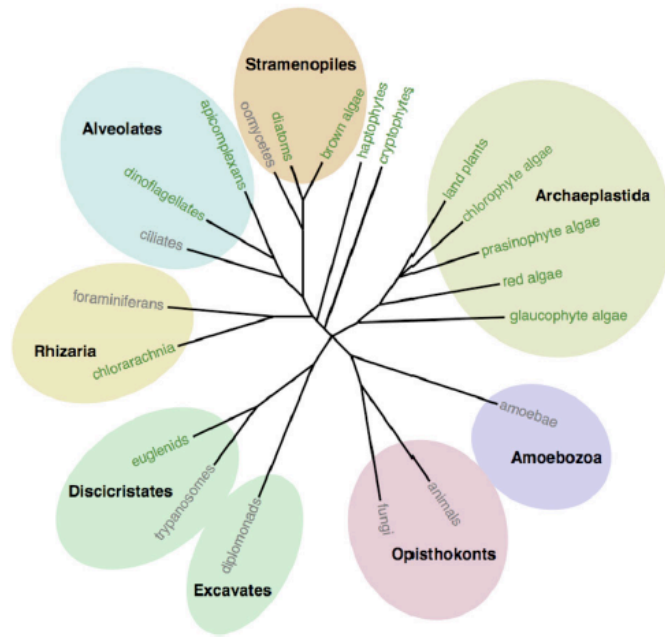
Stramenopiles
oomycetes
diatoms
brown algae
haptophytes
cryptophytes
Alveolates
apicomplexans
dinoflagellates
ciliates
land plants
chlorophyte algae
Archaeplastida
prasinophyte algae
red algae
glaucophyte algae
foraminiferans
Rhizaria
chlorarachnia
amoebae
Amoebozoa
euglenids
Discicristates
trypanosomes
diplomonads
Excavates
fungi
animals
Opisthokonts